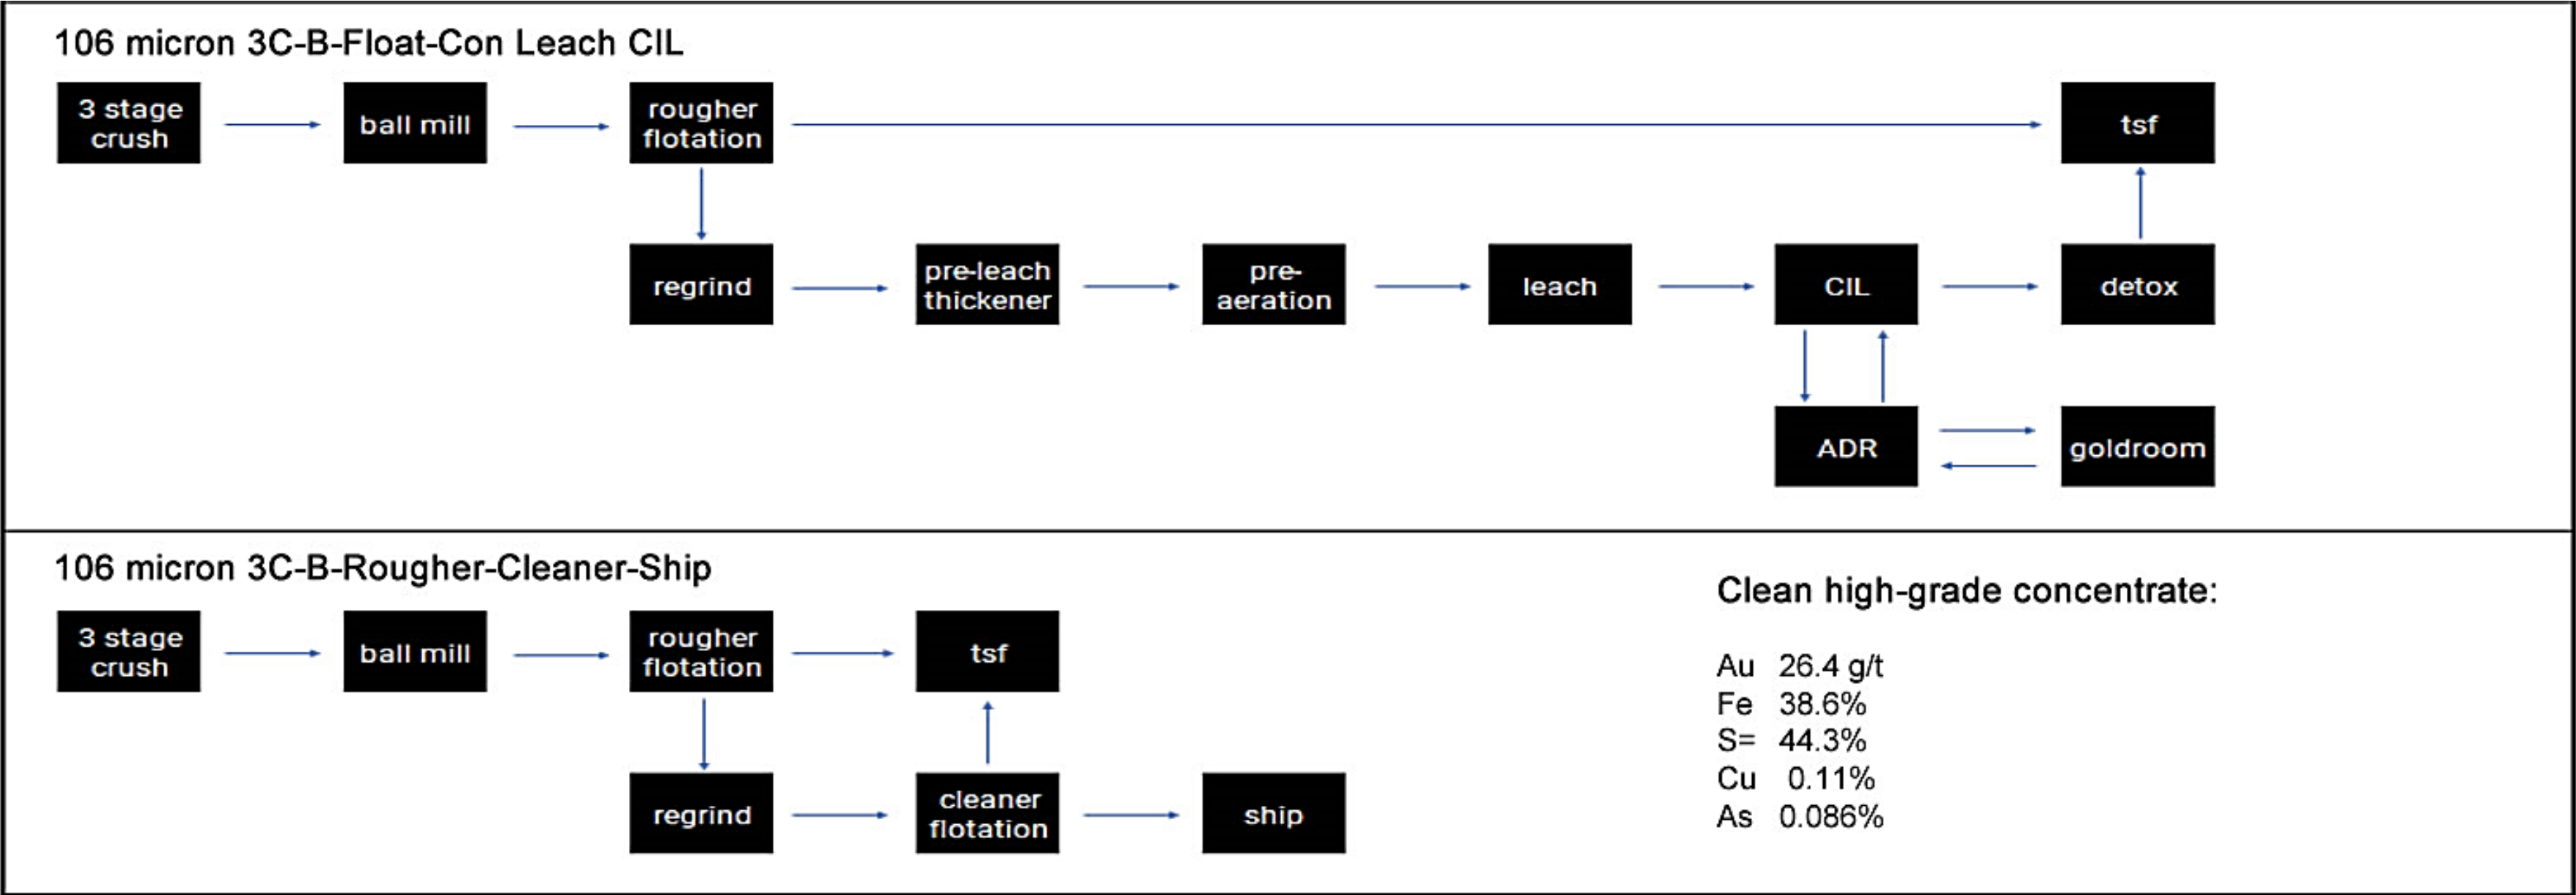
106 micron 3C-B-Float-Con Leach CIL

3 stage crush

ball mill

rougher flotation

tsf

regrind

pre-leach thickener

pre-aeration

leach

CIL

detox

ADR

goldroom

106 micron 3C-B-Rougher-Cleaner-Ship

3 stage crush

ball mill

rougher flotation

tsf

regrind

cleaner flotation

ship

Clean high-grade concentrate:

Au 26.4 g/t
Fe 38.6%
S= 44.3%
Cu 0.11%
As 0.086%